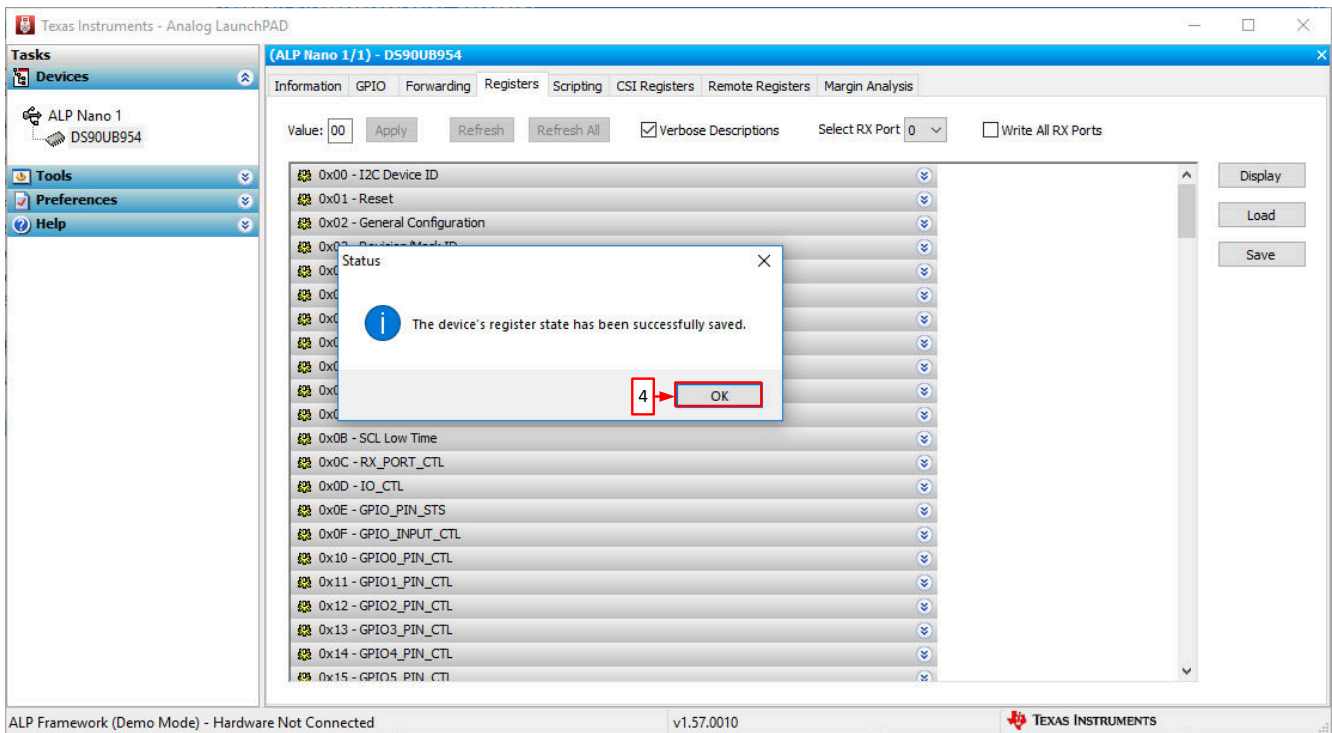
Texas Instruments - Analog LaunchPAD

Tasks
Devices
ALP Nano 1
DS90UB954
Tools
Preferences
Help

(ALP Nano 1/1) - DS90UB954

Information | GPIO | Forwarding | Registers | Scripting | CSI Registers | Remote Registers | Margin Analysis

Value: 00 | Apply | Refresh | Refresh All | Verbose Descriptions | Select RX Port 0 | Write All RX Ports

0x00 - I2C Device ID
0x01 - Reset
0x02 - General Configuration
0x0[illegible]
0x0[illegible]
0x0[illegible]
0x0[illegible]
0x0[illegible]
0x0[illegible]
0x0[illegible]
0x0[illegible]
0x0B - SCL Low Time
0x0C - RX_PORT_CTL
0x0D - IO_CTL
0x0E - GPIO_PIN_STS
0x0F - GPIO_INPUT_CTL
0x10 - GPIO0_PIN_CTL
0x11 - GPIO1_PIN_CTL
0x12 - GPIO2_PIN_CTL
0x13 - GPIO3_PIN_CTL
0x14 - GPIO4_PIN_CTL
0x15 - GPIO5_PIN_CTL

Display
Load
Save

Status
The device's register state has been successfully saved.
4
OK

ALP Framework (Demo Mode) - Hardware Not Connected
v1.57.0010
Texas Instruments